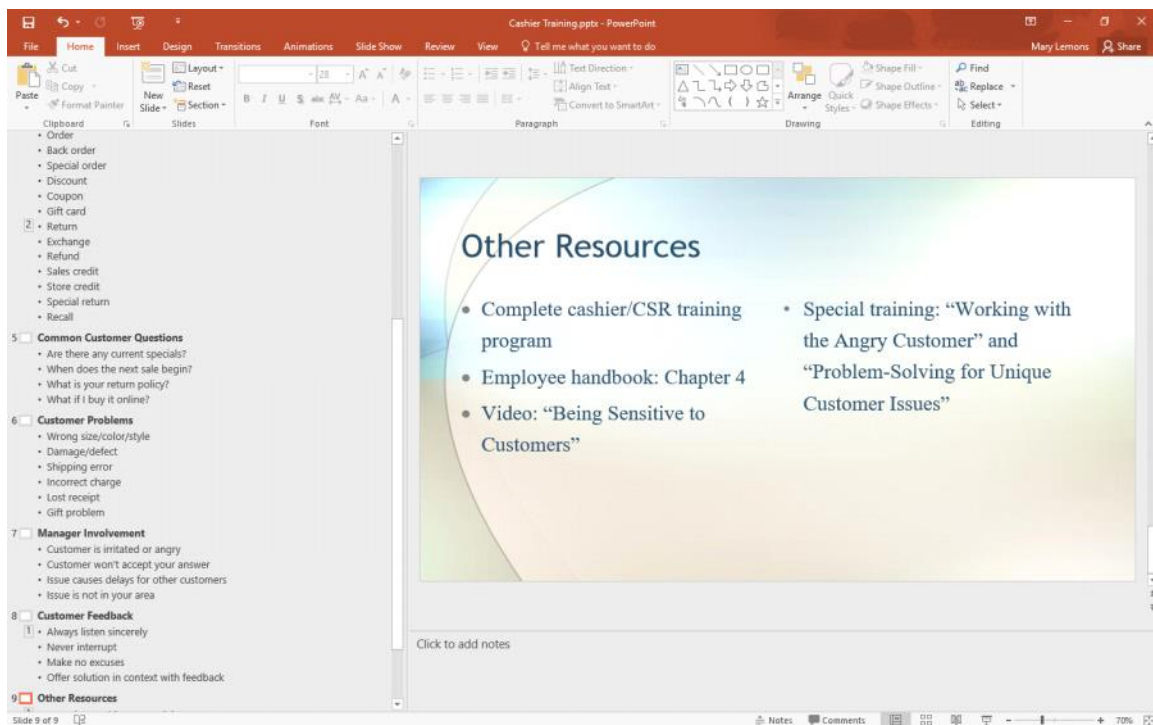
Cashier Training.pptx - PowerPoint

Mary Lemons Share

File Home Insert Design Transitions Animations Slide Show Review View Tell me what you want to do

Cut
Copy
Paste
Format Painter
Clipboard
New Slide
Layout
Reset
Section
Slides
28
Font
Text Direction
Align Text
Convert to SmartArt
Paragraph
Arrange
Quick Styles
Shape Fill
Shape Outline
Shape Effects
Drawing
Find
Replace
Select
Editing

• Order
• Back order
• Special order
• Discount
• Coupon
• Gift card
2 • Return
• Exchange
• Refund
• Sales credit
• Store credit
• Special return
• Recall

5 Common Customer Questions
• Are there any current specials?
• When does the next sale begin?
• What is your return policy?
• What if I buy it online?

6 Customer Problems
• Wrong size/color/style
• Damage/defect
• Shipping error
• Incorrect charge
• Lost receipt
• Gift problem

7 Manager Involvement
• Customer is irritated or angry
• Customer won't accept your answer
• Issue causes delays for other customers
• Issue is not in your area

8 Customer Feedback
1 • Always listen sincerely
• Never interrupt
• Make no excuses
• Offer solution in context with feedback

9 Other Resources

Other Resources

• Complete cashier/CSR training program
• Employee handbook: Chapter 4
• Video: “Being Sensitive to Customers”

• Special training: “Working with the Angry Customer” and “Problem-Solving for Unique Customer Issues”

Click to add notes

Slide 9 of 9

Notes Comments 70%